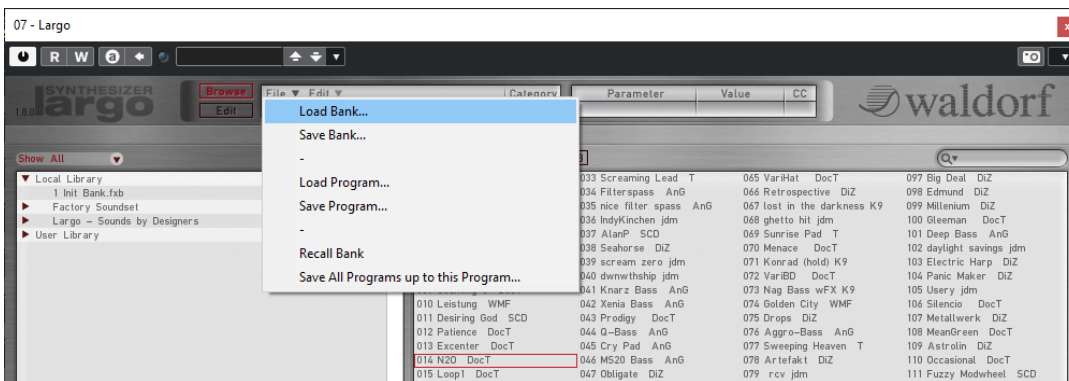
07 - Largo

R W

SYNTHESIZER largo 1.8.0

Browse
Edit

File ▼ Edit ▼

Category

Parameter | Value | CC

waldorf

Show All

▼ Local Library
1 Init Bank.fxb
► Factory Soundset
► Largo – Sounds by Designers
► User Library

Load Bank...
Save Bank...
-
Load Program...
Save Program...
-
Recall Bank
Save All Programs up to this Program...

010 Leistung WMF
011 Desiring God SCD
012 Patience DocT
013 Excenter DocT
014 N2O DocT
015 Loop1 DocT

033 Screaming Lead T
034 Filterspass AnG
035 nice filter spass AnG
036 IndyKinchen jdm
037 AlanP SCD
038 Seahorse DiZ
039 scream zero jdm
040 dwnwthship jdm
041 Knarz Bass AnG
042 Xenia Bass AnG
043 Prodigy DocT
044 Q-Bass AnG
045 Cry Pad AnG
046 MS20 Bass AnG
047 Obligate DiZ

065 VariHat DocT
066 Retrospective DiZ
067 lost in the darkness K9
068 ghetto hit jdm
069 Sunrise Pad T
070 Menace DocT
071 Konrad (hold) K9
072 VariBD DocT
073 Nag Bass wFX K9
074 Golden City WMF
075 Drops DiZ
076 Aggro-Bass AnG
077 Sweeping Heaven T
078 Artefakt DiZ
079 rcv jdm

097 Big Deal DiZ
098 Edmund DiZ
099 Millenium DiZ
100 Gleeman DocT
101 Deep Bass AnG
102 daylight savings jdm
103 Electric Harp DiZ
104 Panic Maker DiZ
105 Usery jdm
106 Silencio DocT
107 Metallwerk DiZ
108 MeanGreen DocT
109 Astrolin DiZ
110 Occasional DocT
111 Fuzzy Modwheel SCD